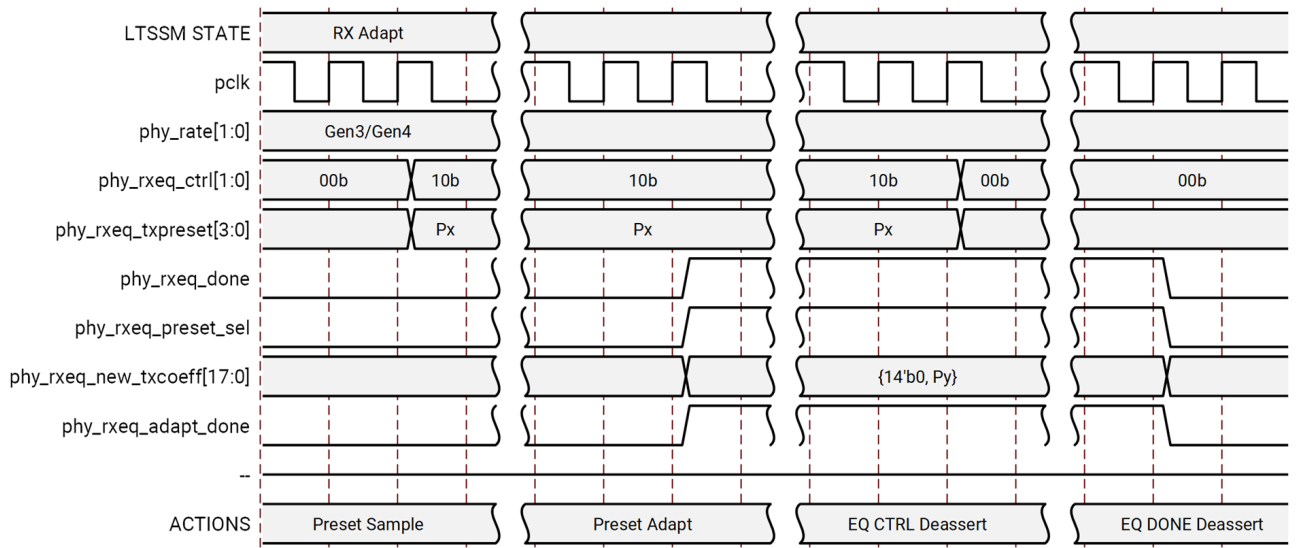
LTSSM STATE
RX Adapt
pclk
phy_rate[1:0]
Gen3/Gen4
phy_rxeq_ctrl[1:0]
00b
10b
10b
10b
00b
00b
phy_rxeq_txpreset[3:0]
Px
Px
Px
phy_rxeq_done
phy_rxeq_preset_sel
phy_rxeq_new_txcoeff[17:0]
{14'b0, Py}
phy_rxeq_adapt_done
--
ACTIONS
Preset Sample
Preset Adapt
EQ CTRL Deassert
EQ DONE Deassert